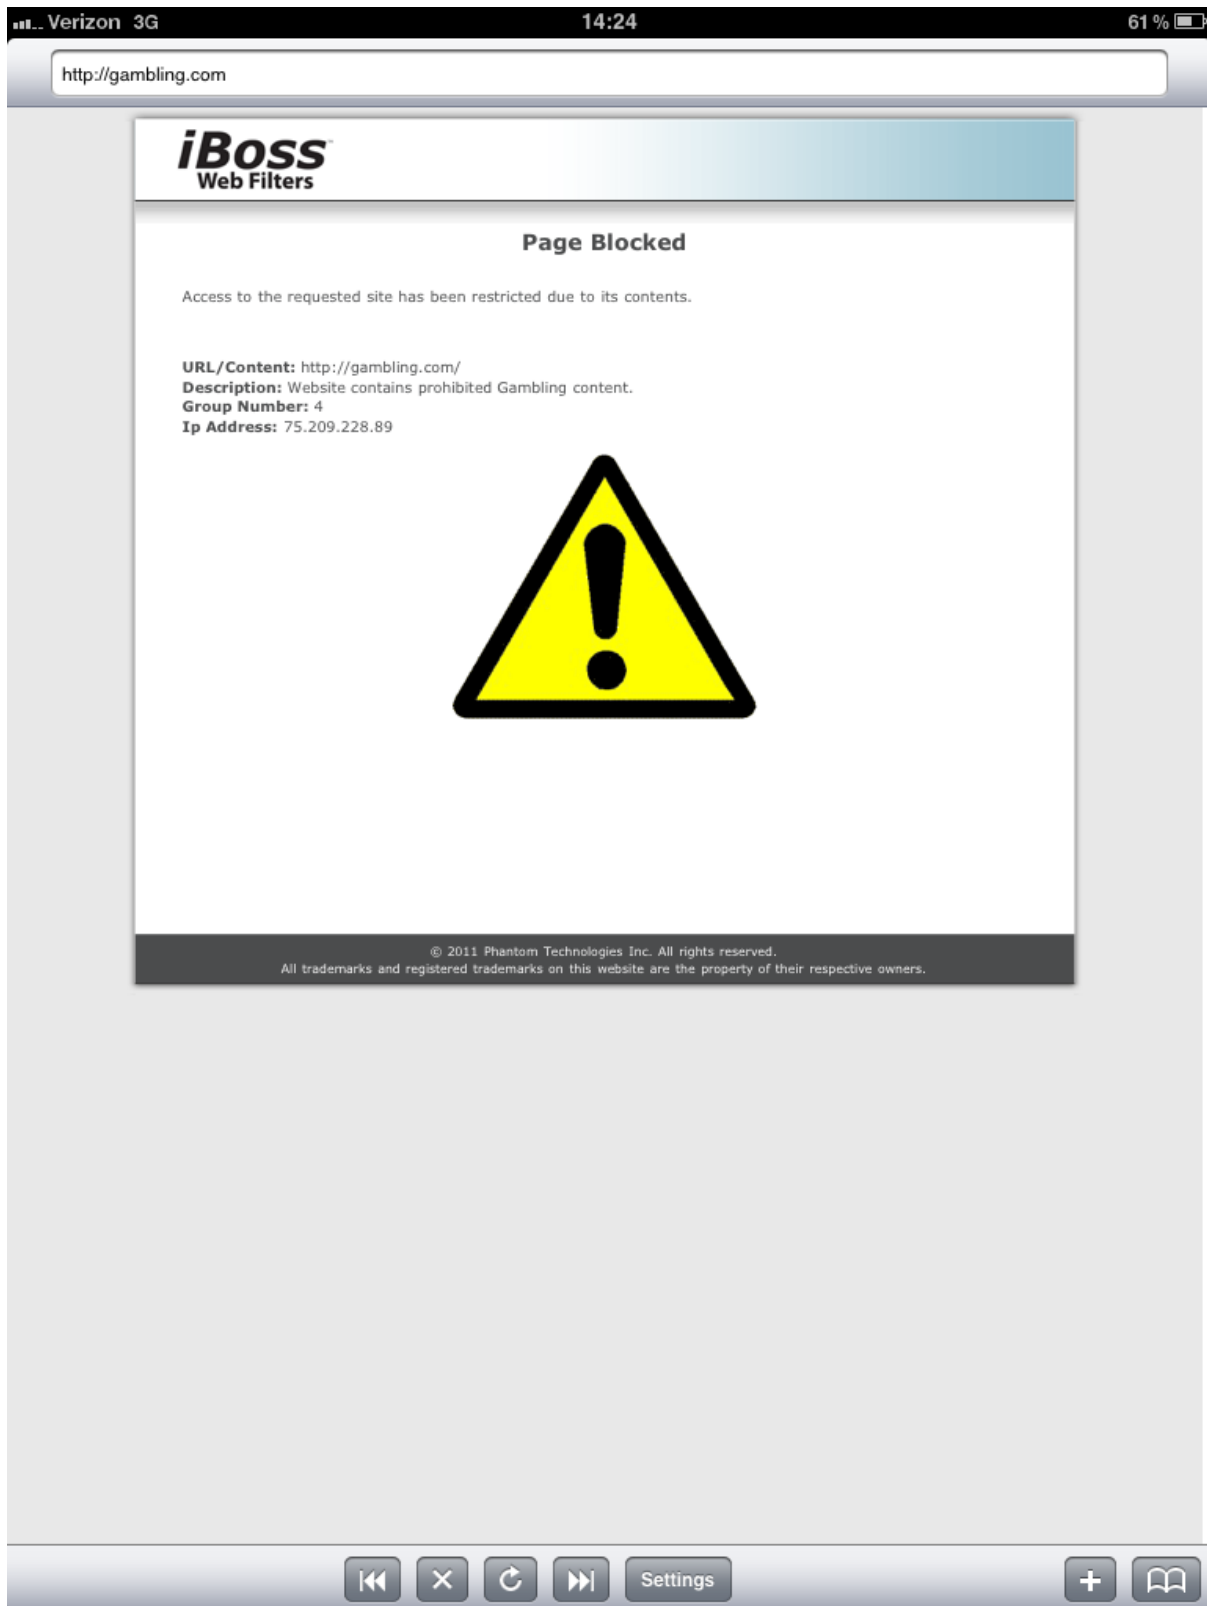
Verizon 3G 14:24 61 %

http://gambling.com

iBoss
Web Filters

Page Blocked

Access to the requested site has been restricted due to its contents.

URL/Content: http://gambling.com/
Description: Website contains prohibited Gambling content.
Group Number: 4
Ip Address: 75.209.228.89

© 2011 Phantom Technologies Inc. All rights reserved.
All trademarks and registered trademarks on this website are the property of their respective owners.

Settings